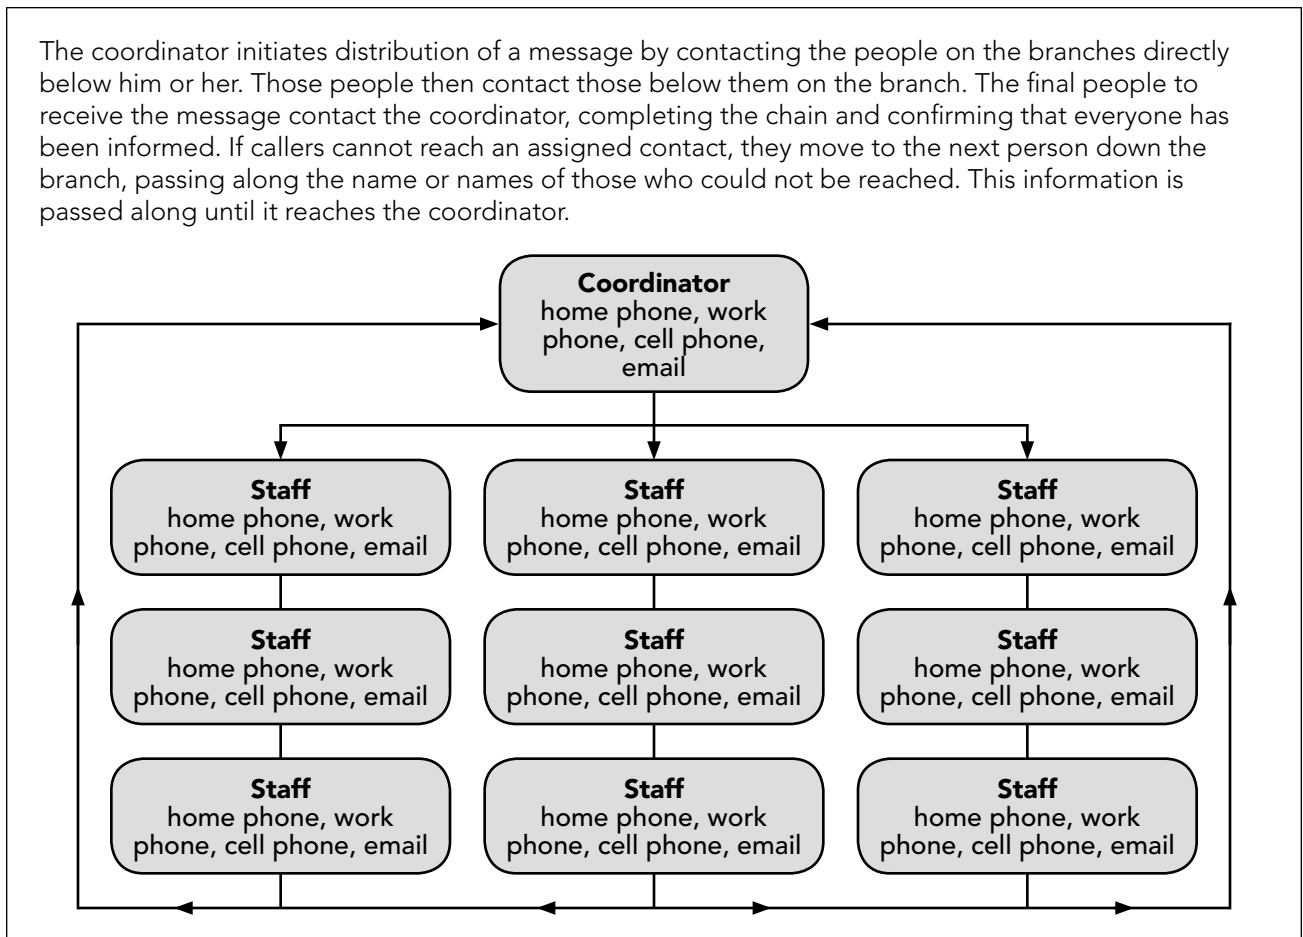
The coordinator initiates distribution of a message by contacting the people on the branches directly below him or her. Those people then contact those below them on the branch. The final people to receive the message contact the coordinator, completing the chain and confirming that everyone has been informed. If callers cannot reach an assigned contact, they move to the next person down the branch, passing along the name or names of those who could not be reached. This information is passed along until it reaches the coordinator.

**Coordinator**
home phone, work phone, cell phone, email

**Staff**
home phone, work phone, cell phone, email

**Staff**
home phone, work phone, cell phone, email

**Staff**
home phone, work phone, cell phone, email

**Staff**
home phone, work phone, cell phone, email

**Staff**
home phone, work phone, cell phone, email

**Staff**
home phone, work phone, cell phone, email

**Staff**
home phone, work phone, cell phone, email

**Staff**
home phone, work phone, cell phone, email

**Staff**
home phone, work phone, cell phone, email